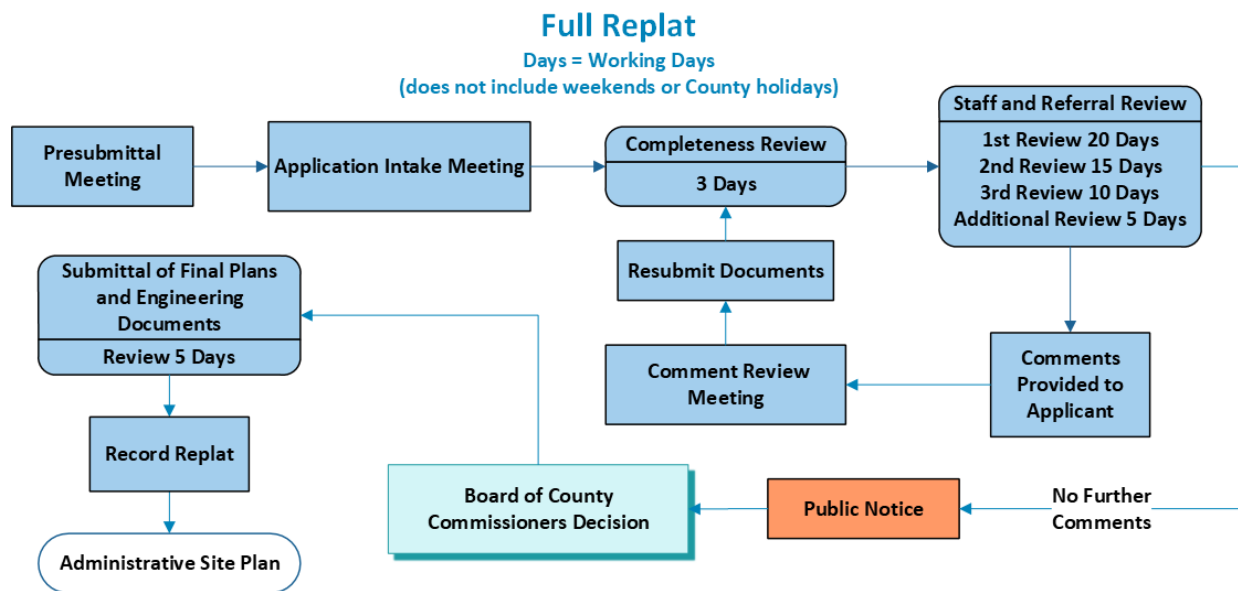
Full Replat
Days = Working Days
(does not include weekends or County holidays)

Presubmittal Meeting

Application Intake Meeting

Completeness Review
3 Days

Staff and Referral Review
1st Review 20 Days
2nd Review 15 Days
3rd Review 10 Days
Additional Review 5 Days

Resubmit Documents

Comments Provided to Applicant

Comment Review Meeting

Submittal of Final Plans and Engineering Documents
Review 5 Days

Record Replat

Administrative Site Plan

Board of County Commissioners Decision

Public Notice

No Further Comments